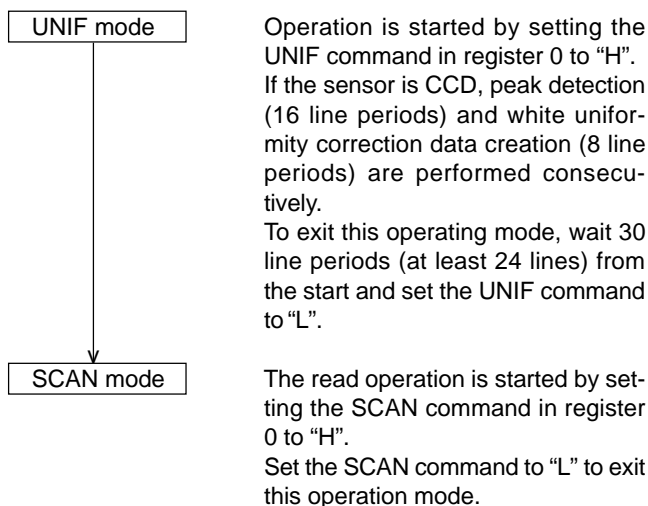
UNIF mode

Operation is started by setting the UNIF command in register 0 to “H”.
If the sensor is CCD, peak detection (16 line periods) and white uniformity correction data creation (8 line periods) are performed consecutively.
To exit this operating mode, wait 30 line periods (at least 24 lines) from the start and set the UNIF command to “L”.

SCAN mode

The read operation is started by setting the SCAN command in register 0 to “H”.
Set the SCAN command to “L” to exit this operation mode.